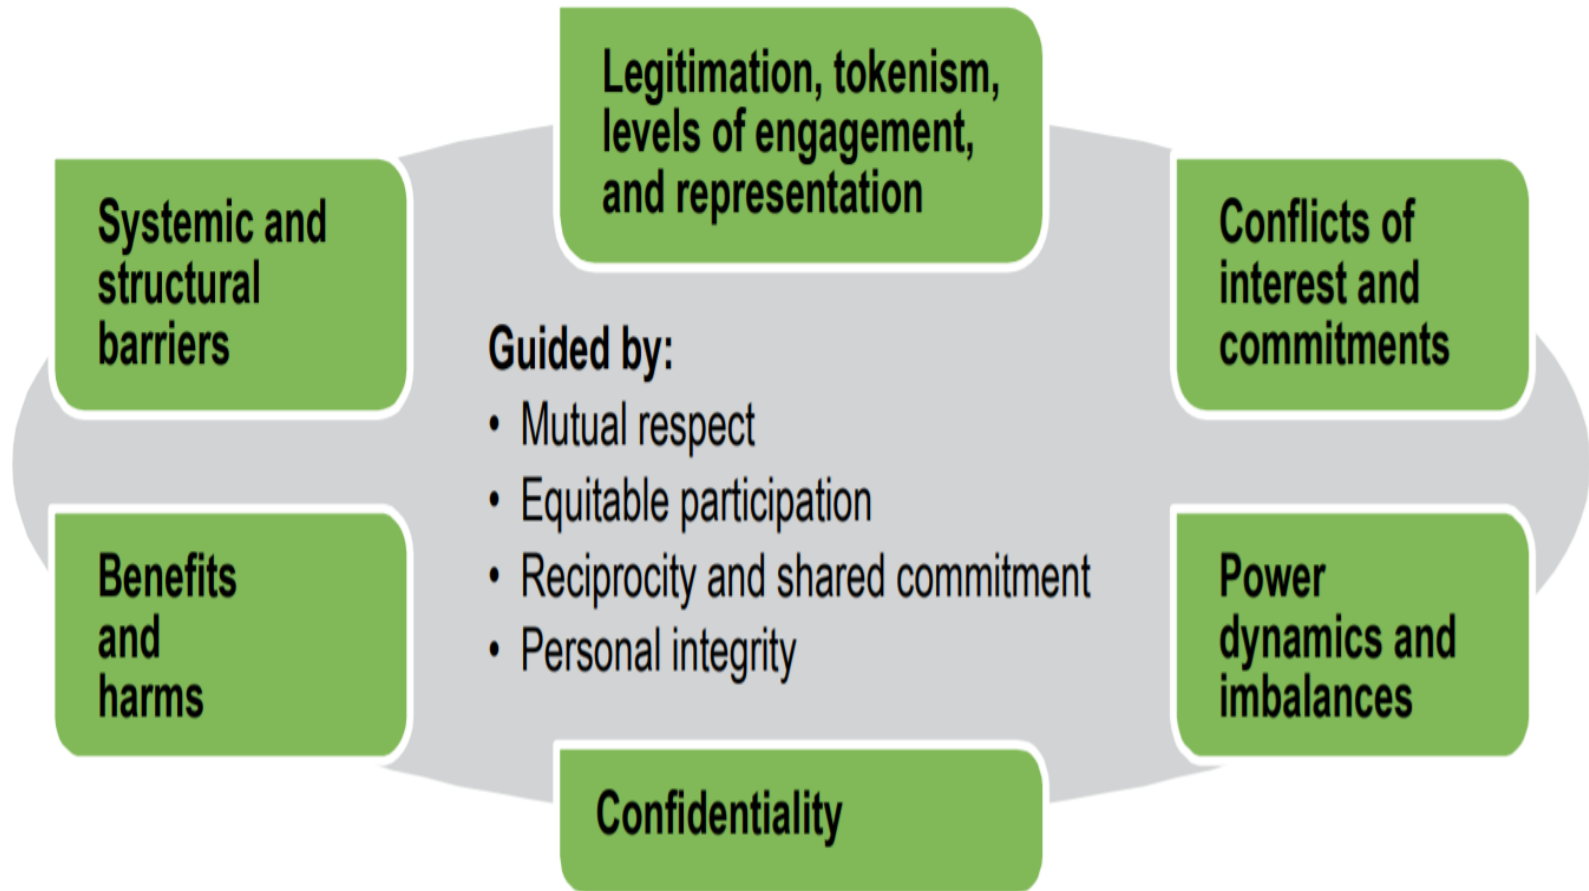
Legitimation, tokenism, levels of engagement, and representation

Systemic and structural barriers

Conflicts of interest and commitments

Guided by:
• Mutual respect
• Equitable participation
• Reciprocity and shared commitment
• Personal integrity

Benefits and harms

Power dynamics and imbalances

Confidentiality